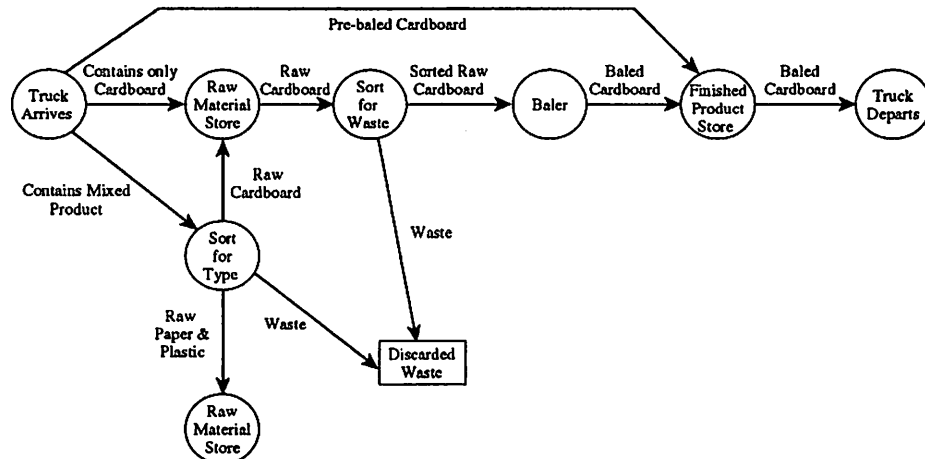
Pre-baled Cardboard

Truck Arrives

Contains only Cardboard

Raw Material Store

Raw Cardboard

Sort for Waste

Sorted Raw Cardboard

Baler

Baled Cardboard

Finished Product Store

Baled Cardboard

Truck Departs

Contains Mixed Product

Raw Cardboard

Sort for Type

Waste

Raw Paper & Plastic

Waste

Discarded Waste

Raw Material Store